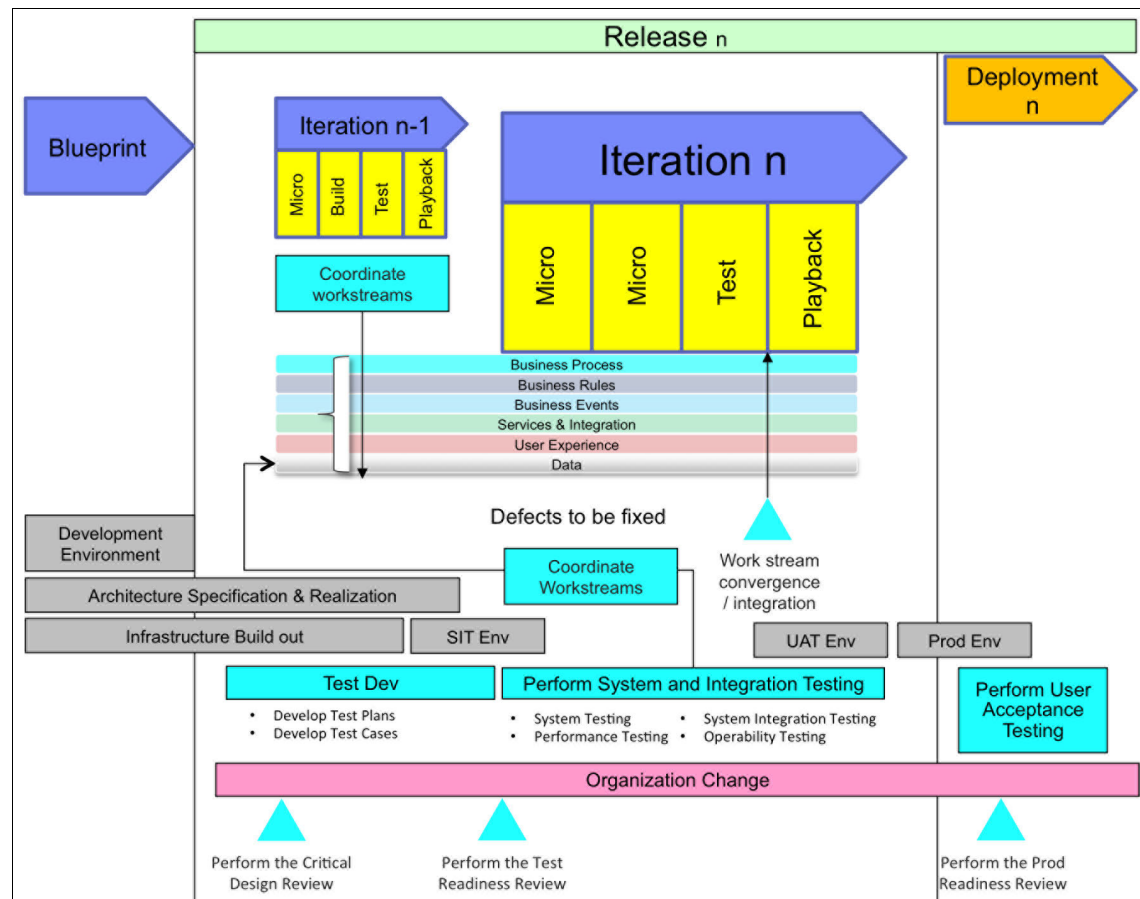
Release n

Blueprint

Iteration n-1

Micro | Build | Test | Playback

Iteration n

Micro | Micro | Test | Playback

Deployment n

Coordinate workstreams

Business Process
Business Rules
Business Events
Services & Integration
User Experience
Data

Defects to be fixed

Development Environment

Coordinate Workstreams

Work stream convergence / integration

Architecture Specification & Realization

Infrastructure Build out

SIT Env

UAT Env

Prod Env

Test Dev
• Develop Test Plans
• Develop Test Cases

Perform System and Integration Testing
• System Testing
• Performance Testing
• System Integration Testing
• Operability Testing

Perform User Acceptance Testing

Organization Change

Perform the Critical Design Review

Perform the Test Readiness Review

Perform the Prod Readiness Review